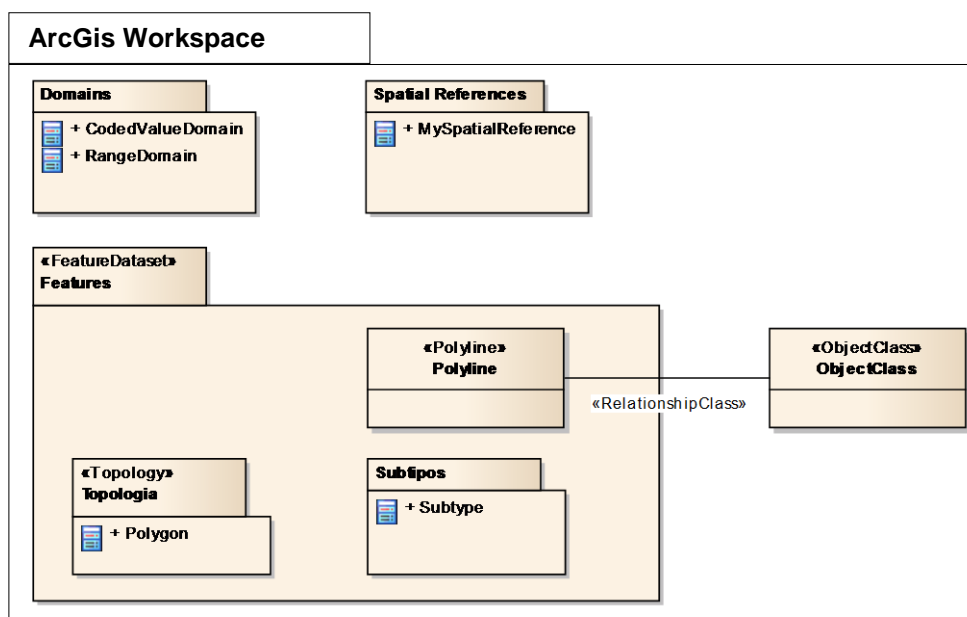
ArcGis Workspace

Domains
+ CodedValueDomain
+ RangeDomain

Spatial References
+ MySpatialReference

«FeatureDataset»
Features

«Polyline»
Polyline

«RelationshipClass»

«ObjectClass»
ObjectClass

«Topology»
Topologia
+ Polygon

Subtipos
+ Subtype